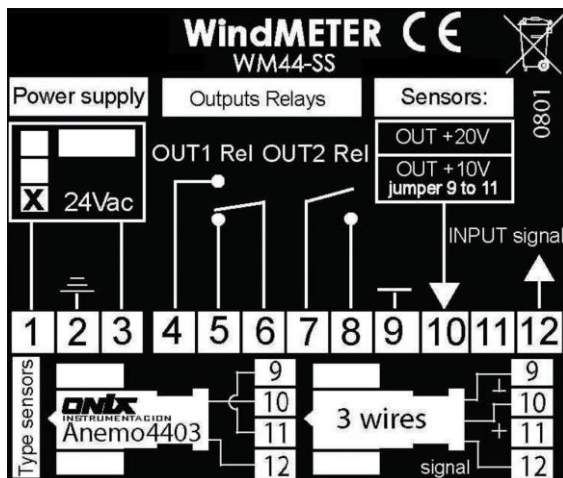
WindMETER CE
WM44-SS

0801

Power supply

Outputs Relays

Sensors:

X 24Vac

OUT1 Rel OUT2 Rel

OUT +20V

OUT +10V
jumper 9 to 11

INPUT signal

1 2 3 4 5 6 7 8 9 10 11 12

Type sensors

ONIX INSTRUMENTACION
Anemo4403

9
10
11
12

3 wires

signal

9
10
11
12